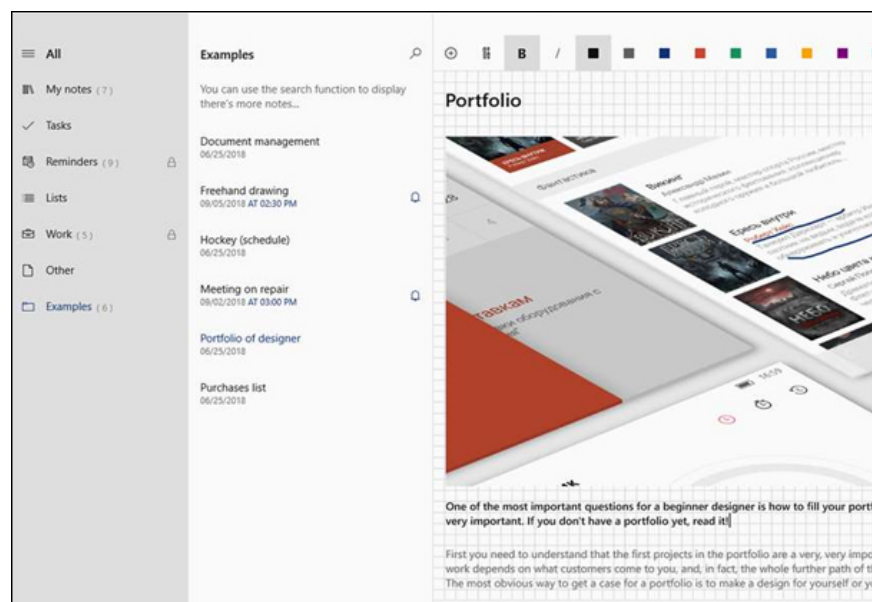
All

My notes (7)

Tasks

Reminders (9)

Lists

Work (5)

Other

Examples (6)

Examples

You can use the search function to display there's more notes...

Document management
06/25/2018

Freehand drawing
09/05/2018 AT 02:30 PM

Hockey (schedule)
06/25/2018

Meeting on repair
09/02/2018 AT 03:00 PM

Portfolio of designer
06/25/2018

Purchases list
06/25/2018

B /

Portfolio

One of the most important questions for a beginner designer is how to fill your port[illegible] very important. If you don't have a portfolio yet, read it!

First you need to understand that the first projects in the portfolio are a very, very impo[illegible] work depends on what customers come to you, and, in fact, the whole further path of t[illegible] The most obvious way to get a case for a portfolio is to make a design for yourself or yo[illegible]